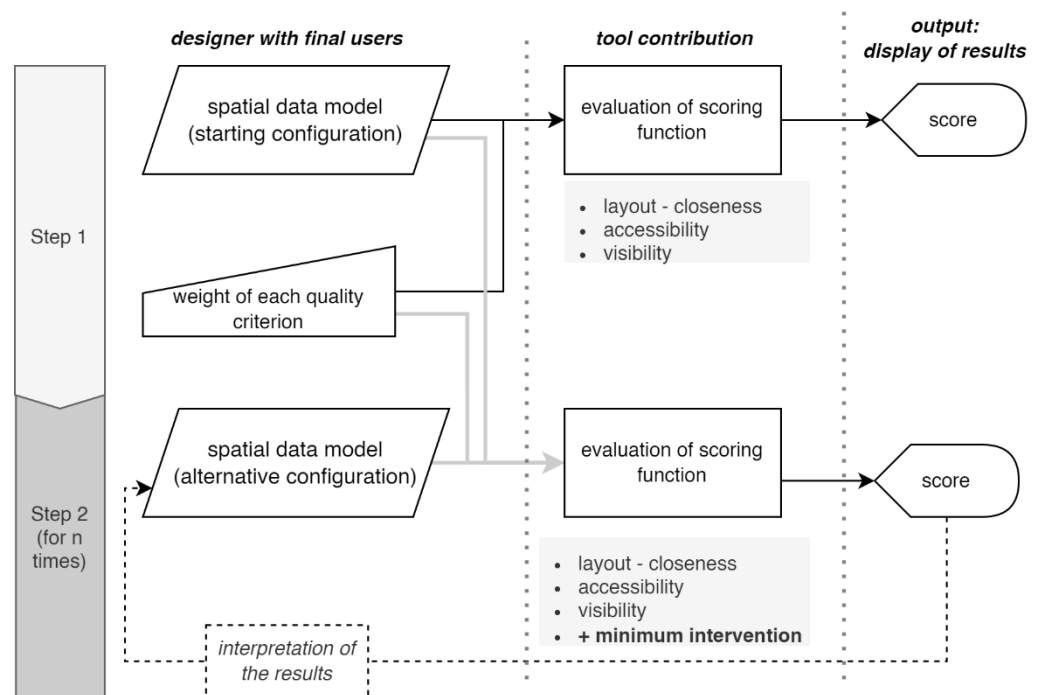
designer with final users

tool contribution

output: display of results

Step 1

spatial data model (starting configuration)

evaluation of scoring function

score

- layout - closeness
- accessibility
- visibility

weight of each quality criterion

Step 2 (for n times)

spatial data model (alternative configuration)

evaluation of scoring function

score

- layout - closeness
- accessibility
- visibility
- **+ minimum intervention**

interpretation of the results